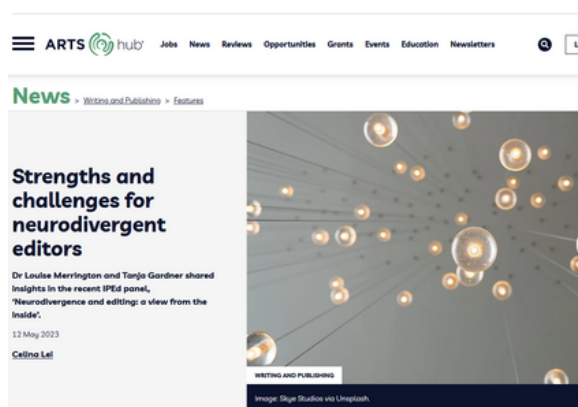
ARTS hub Jobs News Reviews Opportunities Grants Events Education Newsletters

News > Writing and Publishing > Features

Strengths and challenges for neurodivergent editors

Dr Louise Merrington and Tanja Gardner shared insights in the recent IPEd panel, 'Neurodivergence and editing: a view from the inside'.

12 May 2023

Celina Lei

WRITING AND PUBLISHING

Image: Skye Studios via Unsplash.